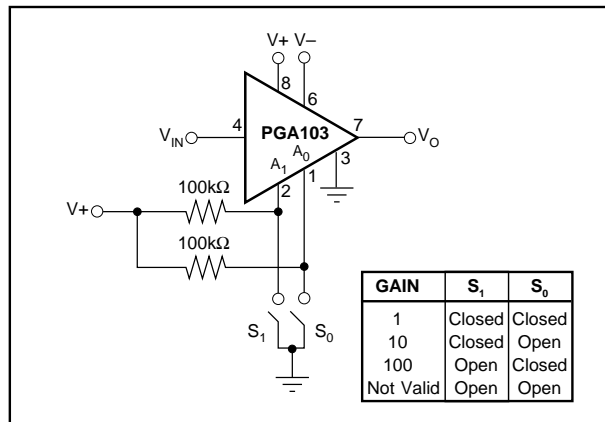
V+ V–

8

6

PGA103

$V_{IN}$

4

7

$V_O$

$A_0$

$A_1$

3

2

1

V+

100kΩ

100kΩ

$S_1$

$S_0$

| GAIN | $S_1$ | $S_0$ |
|---|---|---|
| 1 | Closed | Closed |
| 10 | Closed | Open |
| 100 | Open | Closed |
| Not Valid | Open | Open |